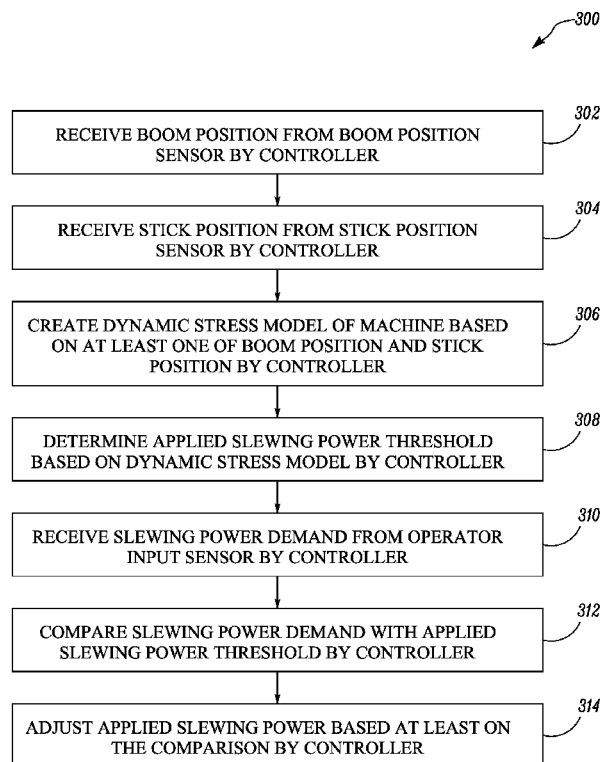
300

RECEIVE BOOM POSITION FROM BOOM POSITION SENSOR BY CONTROLLER

302

RECEIVE STICK POSITION FROM STICK POSITION SENSOR BY CONTROLLER

304

CREATE DYNAMIC STRESS MODEL OF MACHINE BASED ON AT LEAST ONE OF BOOM POSITION AND STICK POSITION BY CONTROLLER

306

DETERMINE APPLIED SLEWING POWER THRESHOLD BASED ON DYNAMIC STRESS MODEL BY CONTROLLER

308

RECEIVE SLEWING POWER DEMAND FROM OPERATOR INPUT SENSOR BY CONTROLLER

310

COMPARE SLEWING POWER DEMAND WITH APPLIED SLEWING POWER THRESHOLD BY CONTROLLER

312

ADJUST APPLIED SLEWING POWER BASED AT LEAST ON THE COMPARISON BY CONTROLLER

314